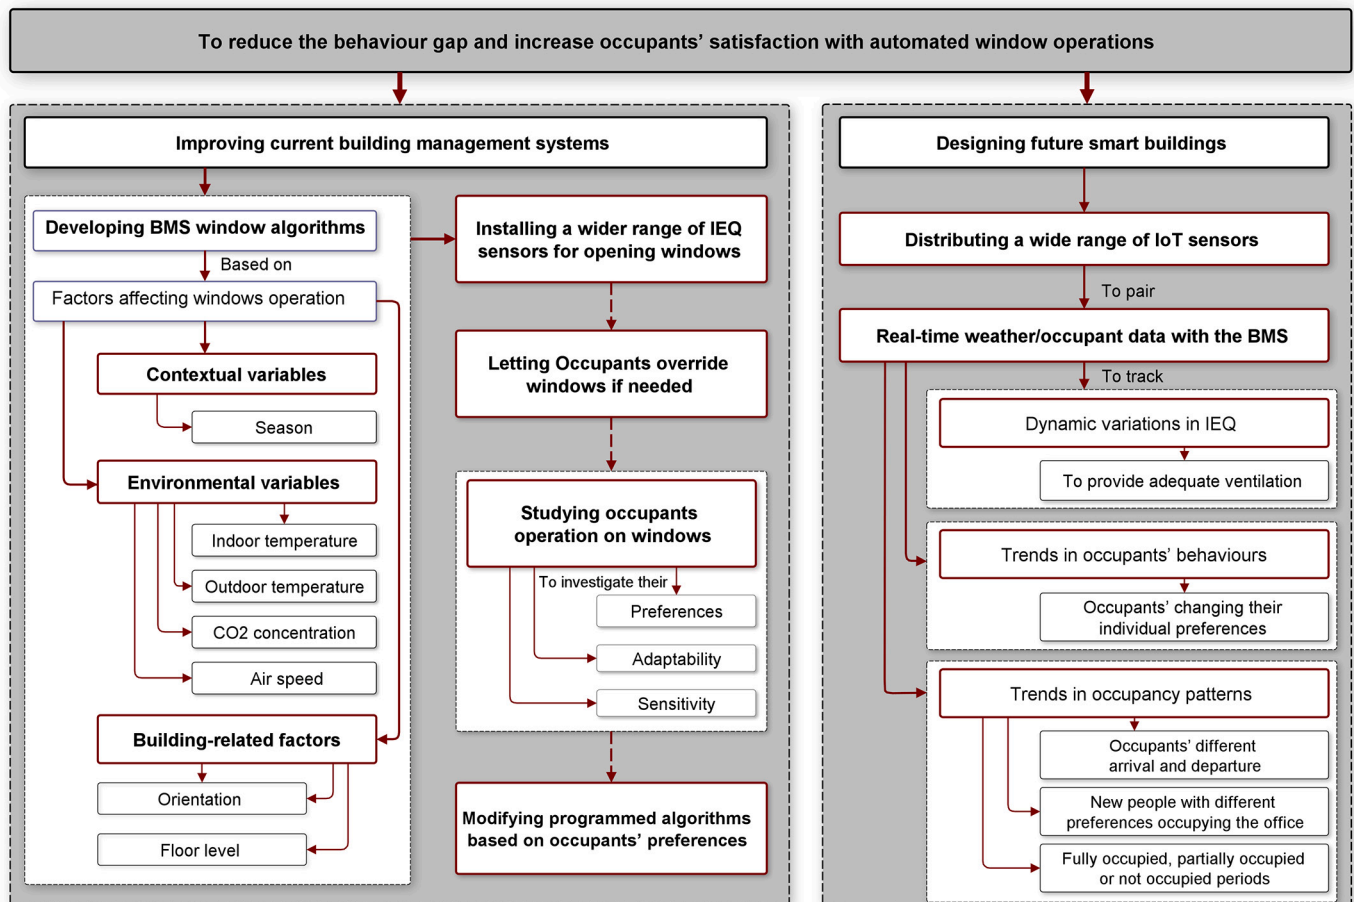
To reduce the behaviour gap and increase occupants' satisfaction with automated window operations

Improving current building management systems

Developing BMS window algorithms

Based on

Factors affecting windows operation

Contextual variables

Season

Environmental variables

Indoor temperature

Outdoor temperature

CO2 concentration

Air speed

Building-related factors

Orientation

Floor level

Installing a wider range of IEQ sensors for opening windows

Letting Occupants override windows if needed

Studying occupants operation on windows

To investigate their

Preferences

Adaptability

Sensitivity

Modifying programmed algorithms based on occupants' preferences

Designing future smart buildings

Distributing a wide range of IoT sensors

To pair

Real-time weather/occupant data with the BMS

To track

Dynamic variations in IEQ

To provide adequate ventilation

Trends in occupants' behaviours

Occupants' changing their individual preferences

Trends in occupancy patterns

Occupants' different arrival and departure

New people with different preferences occupying the office

Fully occupied, partially occupied or not occupied periods